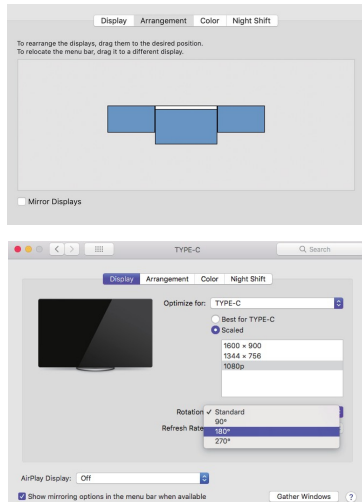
Display Arrangement Color Night Shift

To rearrange the displays, drag them to the desired position.
To relocate the menu bar, drag it to a different display.

Mirror Displays

TYPE-C

Search

Display Arrangement Color Night Shift

Optimize for: TYPE-C

Best for TYPE-C
Scaled

1600 × 900
1344 × 756
1080p

Rotation ✓ Standard
90°
180°
270°

Refresh Rate

AirPlay Display: Off

Show mirroring options in the menu bar when available

Gather Windows

?